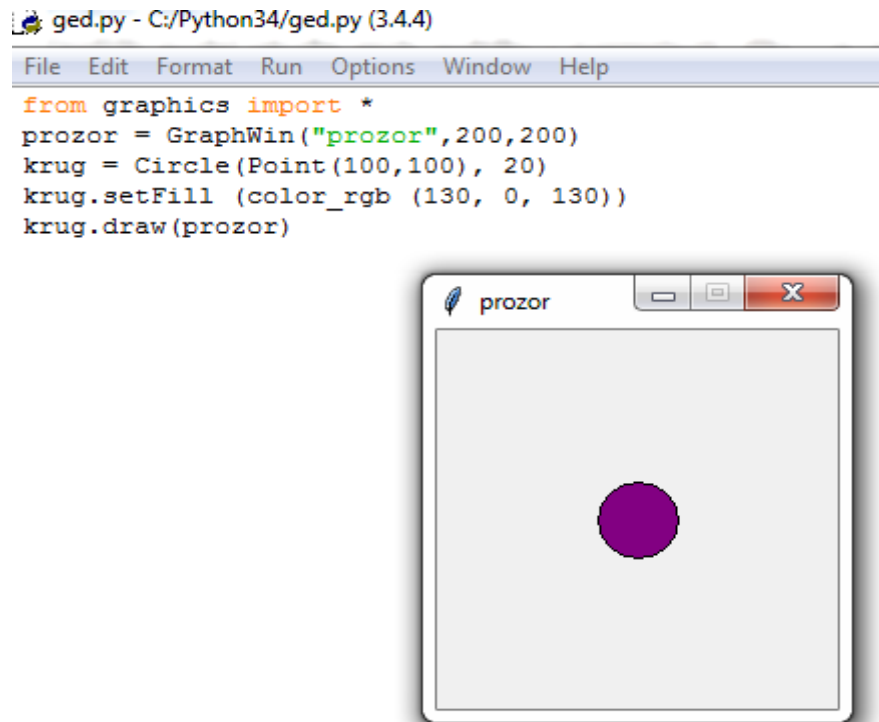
ged.py - C:/Python34/ged.py (3.4.4)

File Edit Format Run Options Window Help

from graphics import *
prozor = GraphWin("prozor",200,200)
krug = Circle(Point(100,100), 20)
krug.setFill (color_rgb (130, 0, 130))
krug.draw(prozor)

prozor